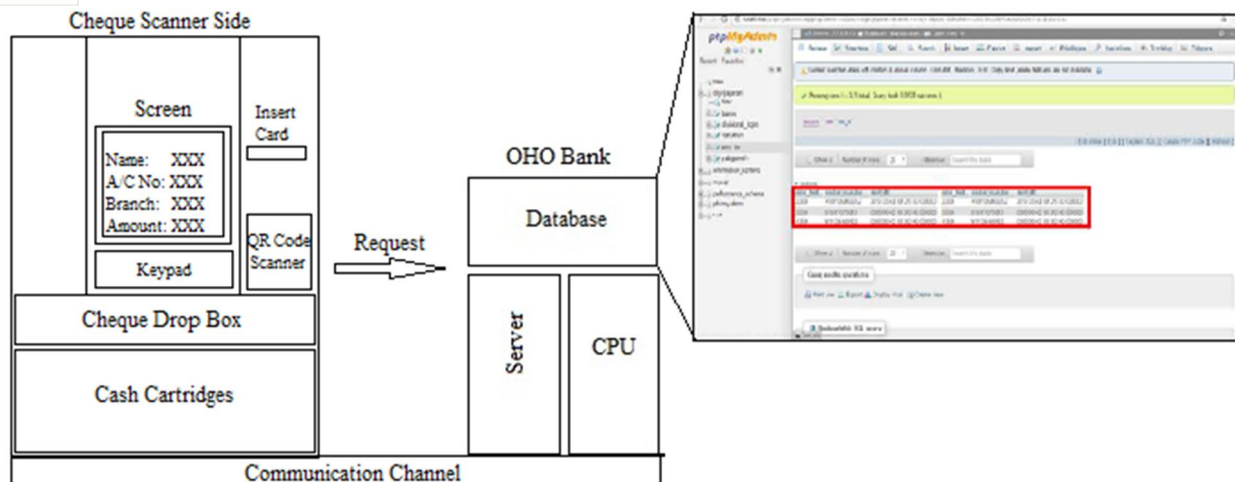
Cheque Scanner Side

Screen

Name: XXX
A/C No: XXX
Branch: XXX
Amount: XXX

Insert Card

QR Code Scanner

Keypad

Cheque Drop Box

Cash Cartridges

Request

OHO Bank

Database

Server

CPU

Communication Channel

phpMyAdmin

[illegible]